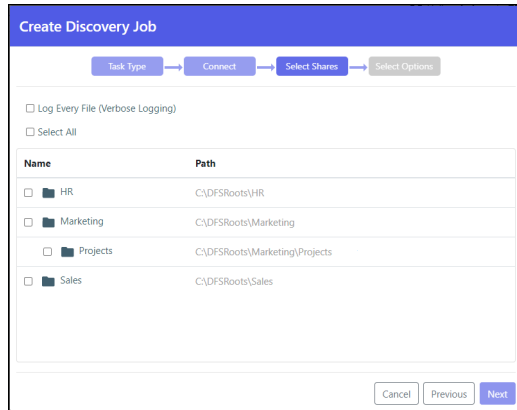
Create Discovery Job

Task Type → Connect → Select Shares → Select Options

☐ Log Every File (Verbose Logging)

☐ Select All

| Name | Path |
|---|---|
| ☐ HR | C:\DFSRoots\HR |
| ☐ Marketing | C:\DFSRoots\Marketing |
| ☐ Projects | C:\DFSRoots\Marketing\Projects |
| ☐ Sales | C:\DFSRoots\Sales |

Cancel Previous Next